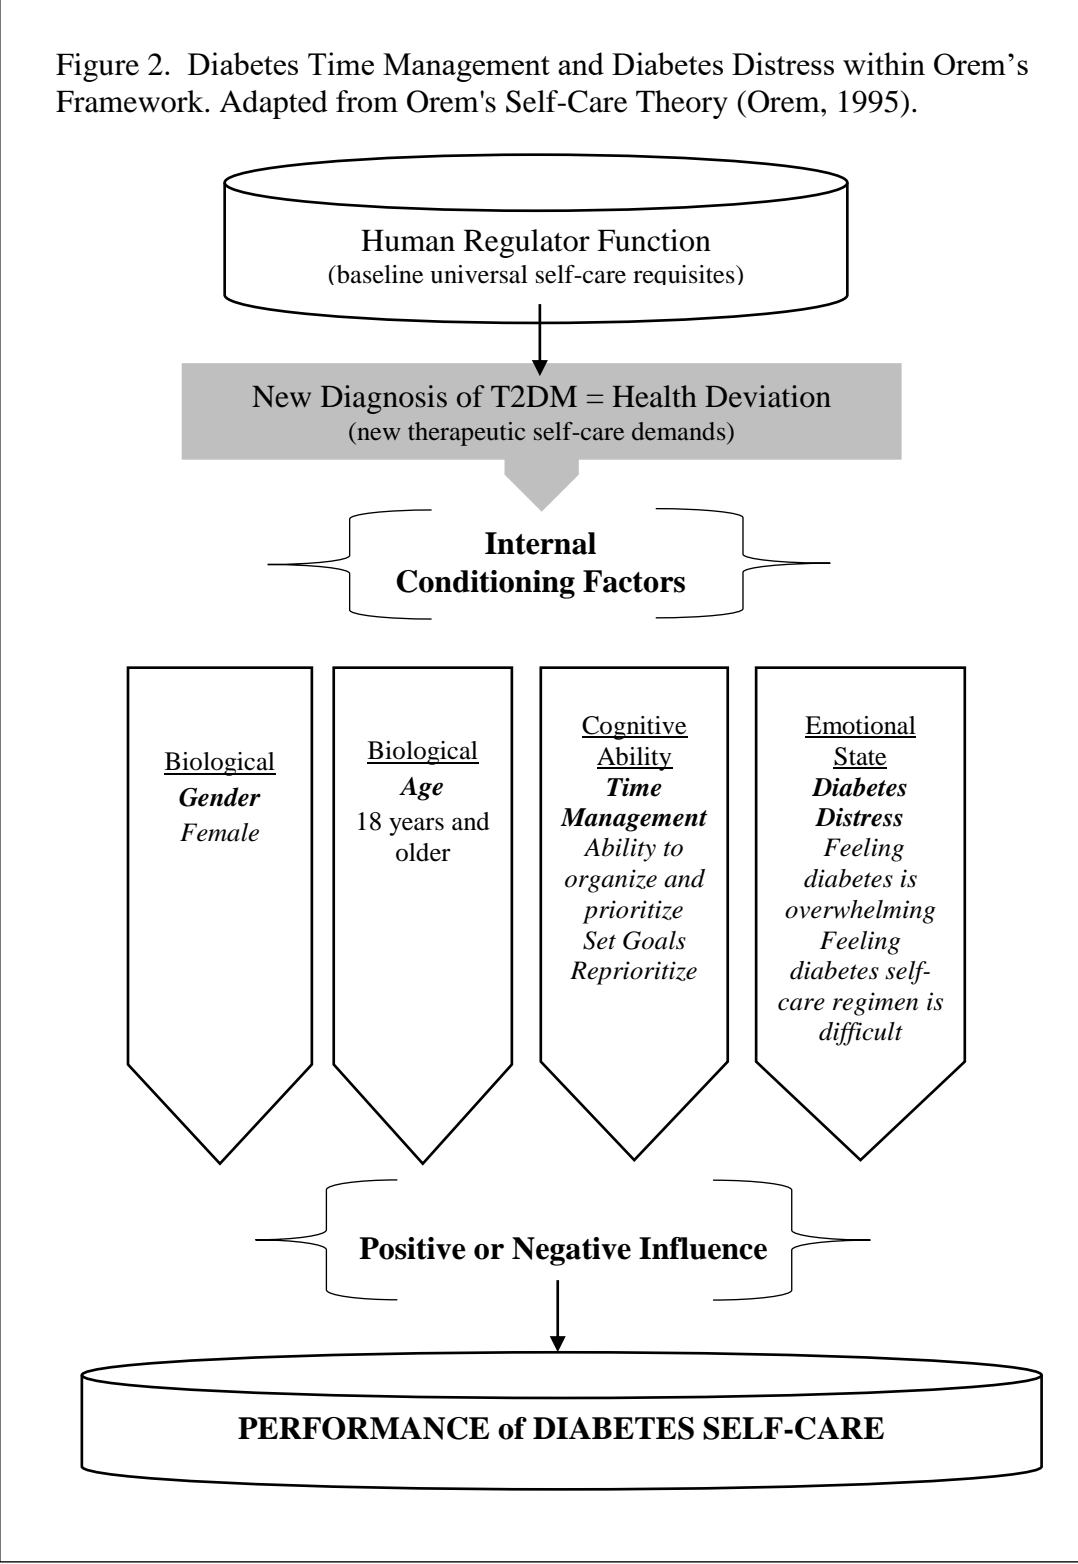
Figure 2. Diabetes Time Management and Diabetes Distress within Orem's Framework. Adapted from Orem's Self-Care Theory (Orem, 1995).

Human Regulator Function
(baseline universal self-care requisites)

New Diagnosis of T2DM = Health Deviation
(new therapeutic self-care demands)

Internal Conditioning Factors

Biological
Gender
Female

Biological
Age
18 years and older

Cognitive Ability
Time Management
Ability to organize and prioritize
Set Goals
Reprioritize

Emotional State
Diabetes Distress
Feeling diabetes is overwhelming
Feeling diabetes self-care regimen is difficult

Positive or Negative Influence

PERFORMANCE of DIABETES SELF-CARE